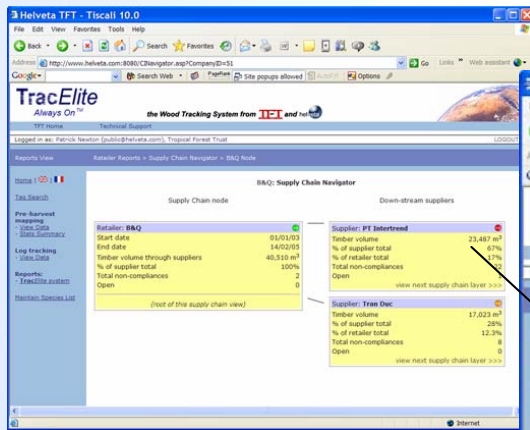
Helveta TFT - Tiscali 10.0

File Edit View Favorites Tools Help

Back Search Favorites

Address http://www.helveta.com:8080/CSNavigator.asp?CompanyID=51 Go Links Web assistant

Google Search Web PageRank Site popups allowed AutoFill Options

TracElite
Always On™

the Wood Tracking System from TFT and hel

TFT Home Technical Support

Logged in as: Patrick Newton (public@helveta.com), Tropical Forest Trust LOGOUT

Reports View Retailer Reports > Supply Chain Navigator > B&Q Node

Home |

Tag Search

Pre-harvest mapping
- View Data
- Stats Summary

Log tracking
- View Data

Reports:
- TracElite system

Maintain Species List

B&Q: Supply Chain Navigator

Supply Chain node

Down-stream suppliers

Retailer: B&Q

| | |
|---|---|
| Start date | 01/01/03 |
| End date | 14/02/05 |
| Timber volume through suppliers | 40,510 m$^3$ |
| % of supplier total | 100% |
| Total non-compliances | 2 |
| Open | 0 |

(root of this supply chain view)

Supplier: PT Intertrend

| | |
|---|---|
| Timber volume | 23,487 m$^3$ |
| % of supplier total | 67% |
| % of retailer total | 17% |
| Total non-compliances | 2 |
| Open | 0 |

view next supply chain layer >>>

Supplier: Tran Duc

| | |
|---|---|
| Timber volume | 17,023 m$^3$ |
| % of supplier total | 28% |
| % of retailer total | 12.3% |
| Total non-compliances | 8 |
| Open | 0 |

view next supply chain layer >>>

Internet